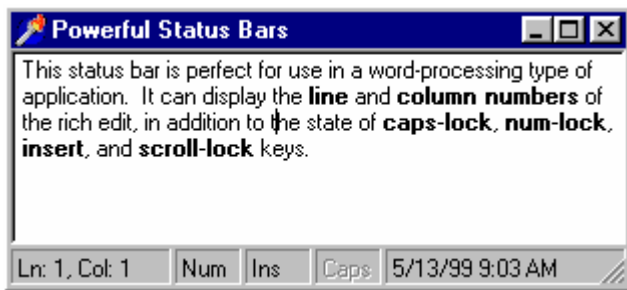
Powerful Status Bars

This status bar is perfect for use in a word-processing type of application. It can display the **line** and **column numbers** of the rich edit, in addition to the state of **caps-lock**, **num-lock**, **insert**, and **scroll-lock** keys.

Ln: 1, Col: 1 | Num | Ins | Caps | 5/13/99 9:03 AM